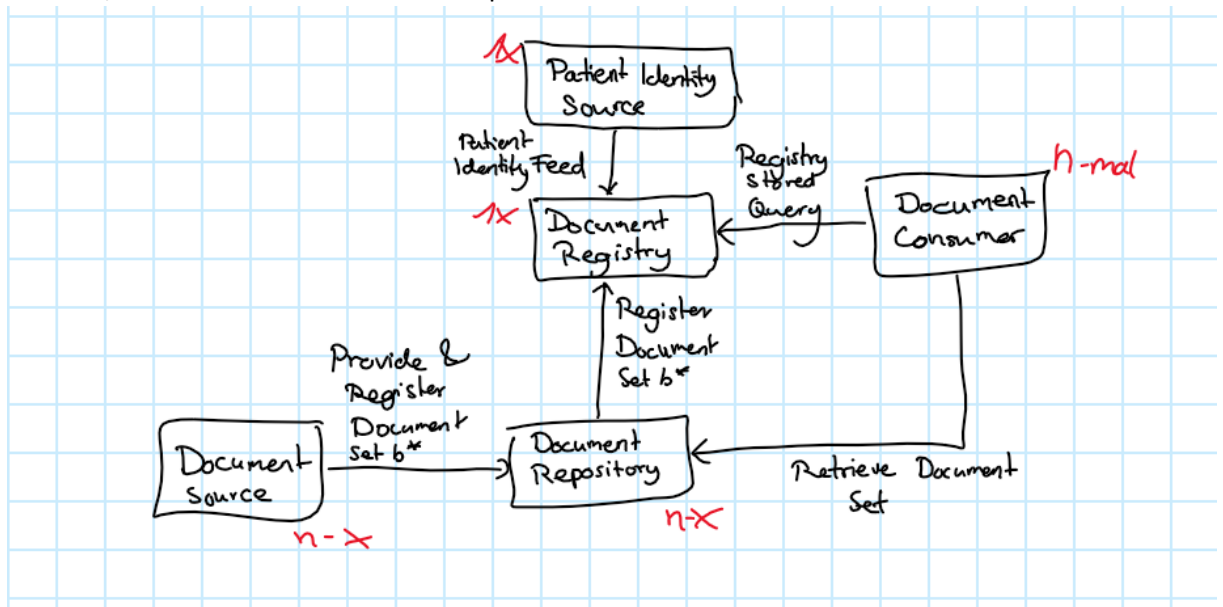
1x Patient Identity Source

Patient Identity Feed

Registry stored Query

n-mal

1x Document Registry

Document Consumer

Register Document Set b*

Provide & Register Document Set b*

Document Source

Document Repository

Retrieve Document Set

n-x

n-x